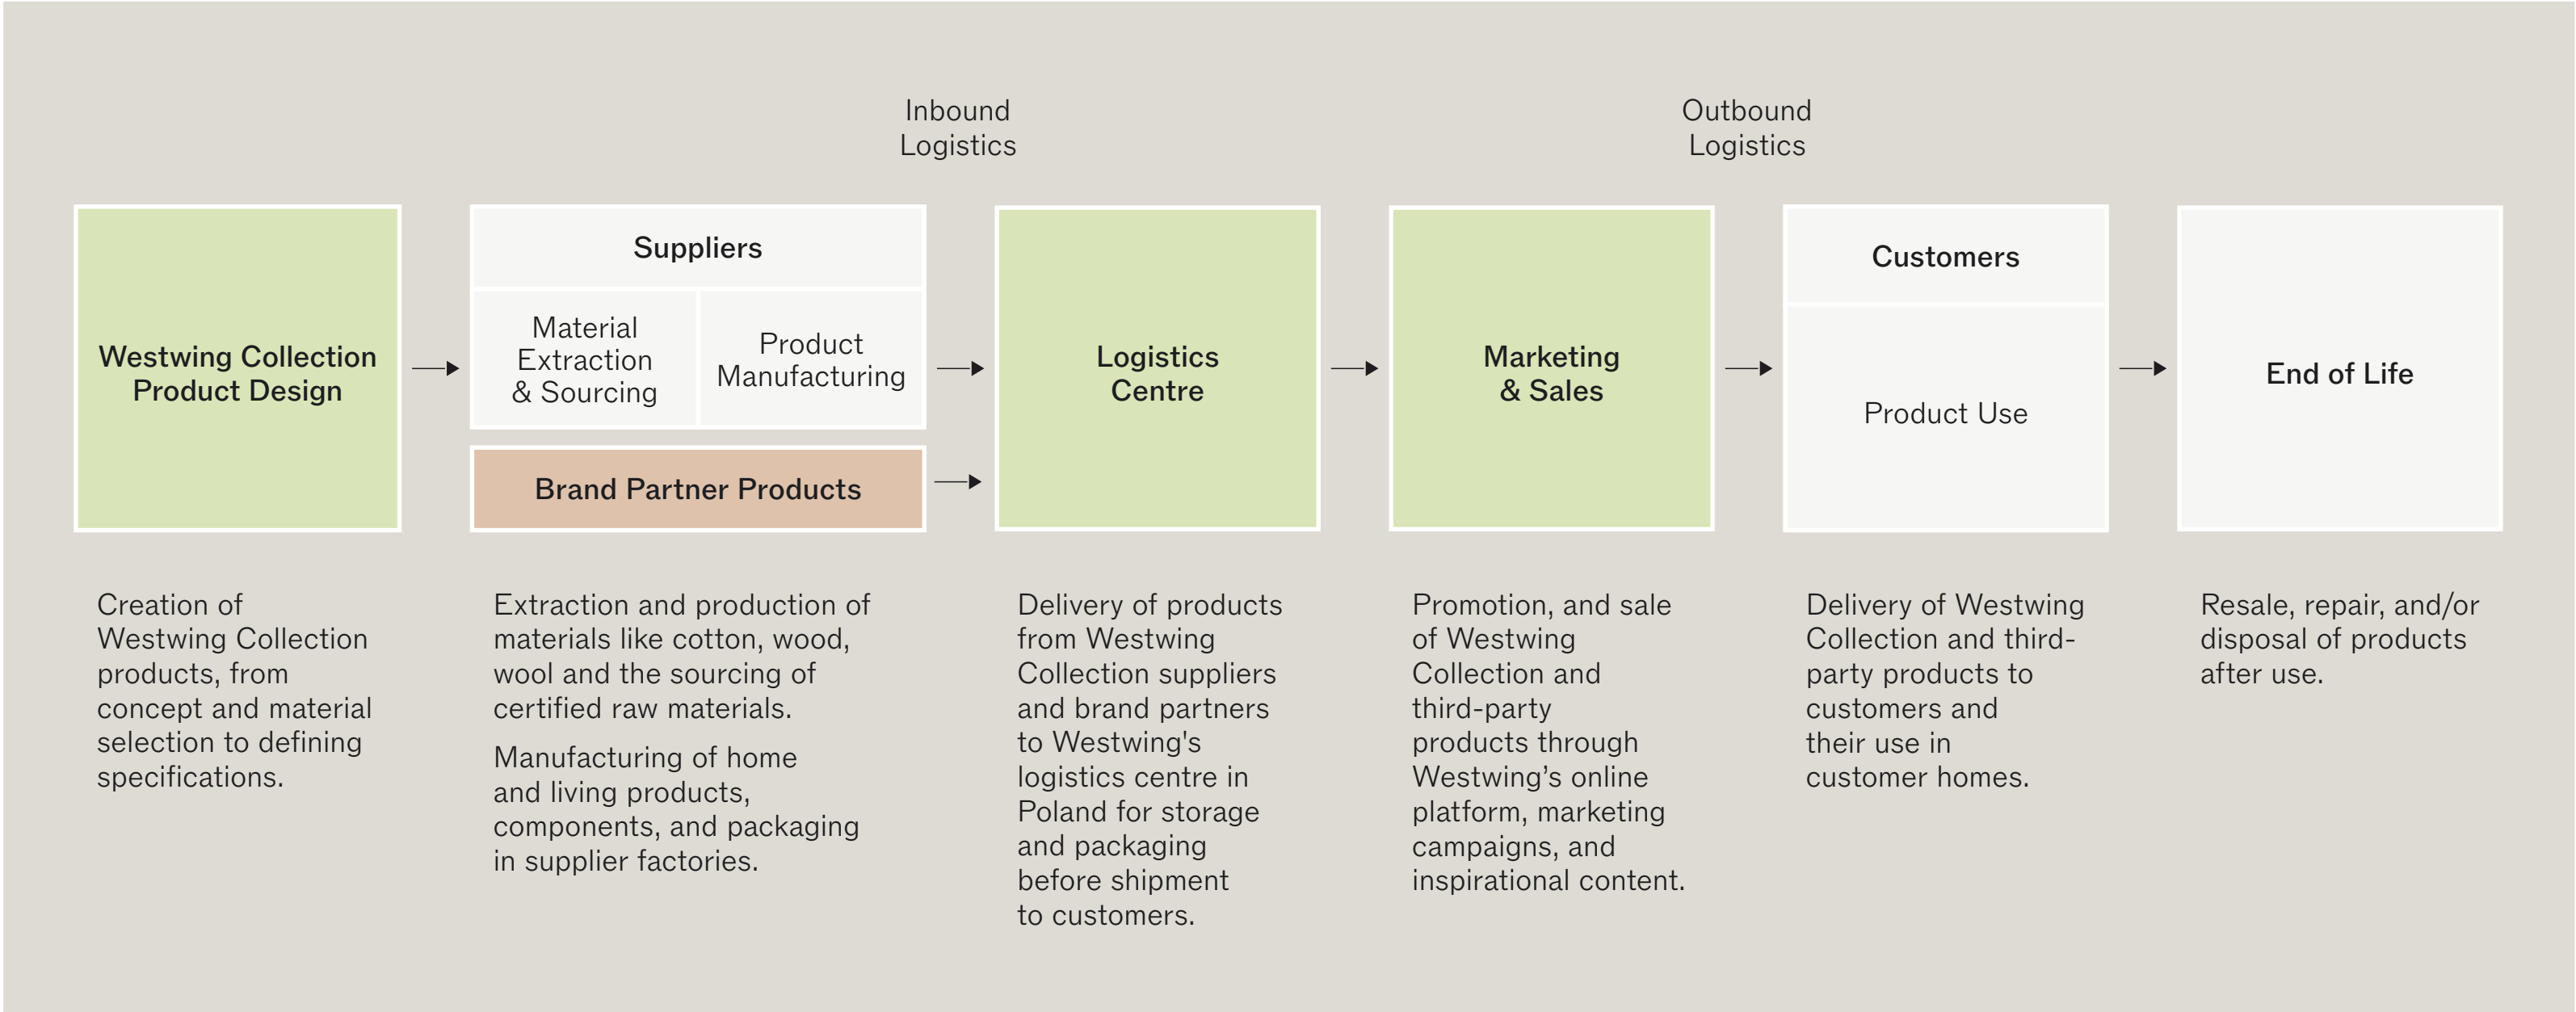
Inbound Logistics

Outbound Logistics

Westwing Collection Product Design

Suppliers

Material Extraction & Sourcing

Product Manufacturing

Brand Partner Products

Logistics Centre

Marketing & Sales

Customers

Product Use

End of Life

Creation of Westwing Collection products, from concept and material selection to defining specifications.

Extraction and production of materials like cotton, wood, wool and the sourcing of certified raw materials.

Manufacturing of home and living products, components, and packaging in supplier factories.

Delivery of products from Westwing Collection suppliers and brand partners to Westwing's logistics centre in Poland for storage and packaging before shipment to customers.

Promotion, and sale of Westwing Collection and third-party products through Westwing's online platform, marketing campaigns, and inspirational content.

Delivery of Westwing Collection and third-party products to customers and their use in customer homes.

Resale, repair, and/or disposal of products after use.